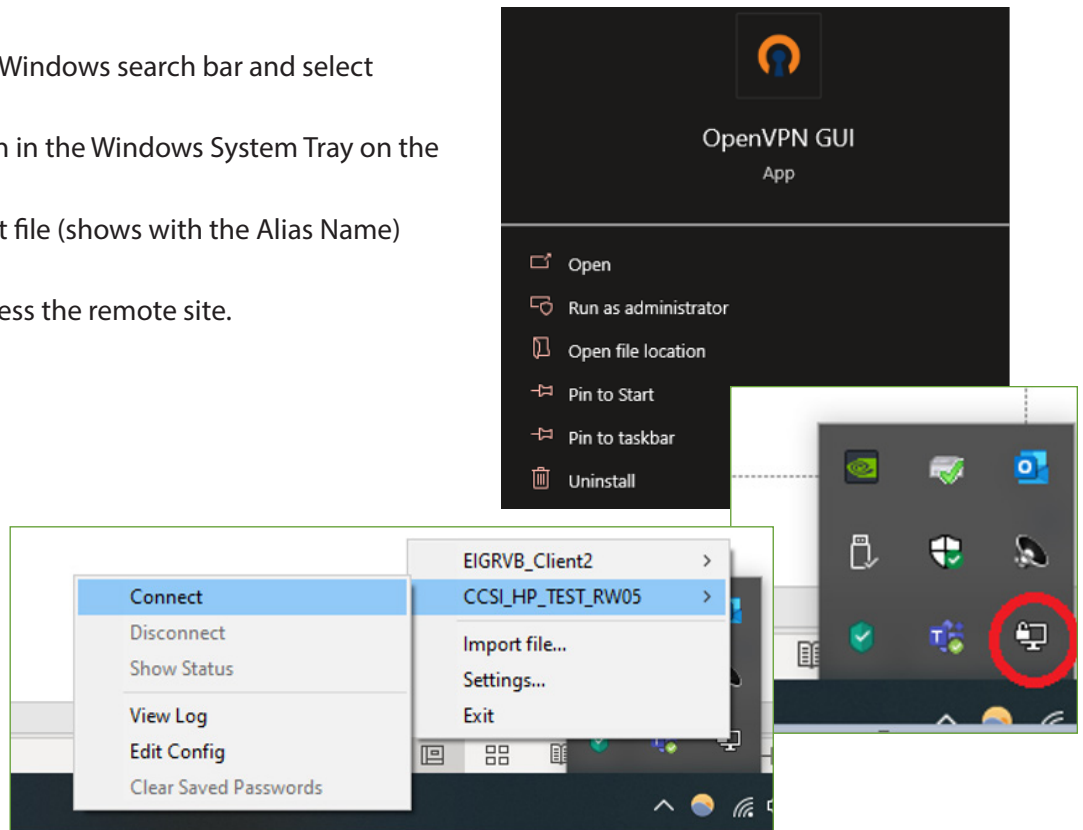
Windows search bar and select

n in the Windows System Tray on the

t file (shows with the Alias Name)

ess the remote site.

OpenVPN GUI
App

Open
Run as administrator
Open file location
Pin to Start
Pin to taskbar
Uninstall

EIGRVB_Client2
CCSI_HP_TEST_RW05
Import file...
Settings...
Exit

Connect
Disconnect
Show Status
View Log
Edit Config
Clear Saved Passwords